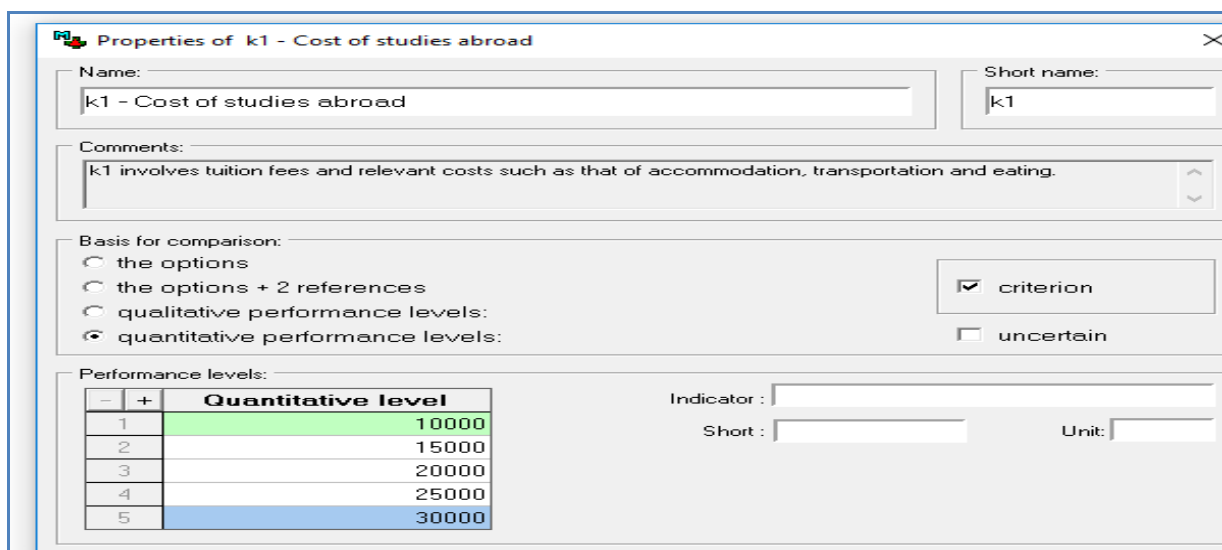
Properties of k1 - Cost of studies abroad

Name:
k1 - Cost of studies abroad

Short name:
k1

Comments:
k1 involves tuition fees and relevant costs such as that of accommodation, transportation and eating.

Basis for comparison:
the options
the options + 2 references
qualitative performance levels:
quantitative performance levels:

criterion
uncertain

Performance levels:

| − | + | Quantitative level |
|---|---|---|
| 1 | | 10000 |
| 2 | | 15000 |
| 3 | | 20000 |
| 4 | | 25000 |
| 5 | | 30000 |

Indicator :
Short :
Unit: